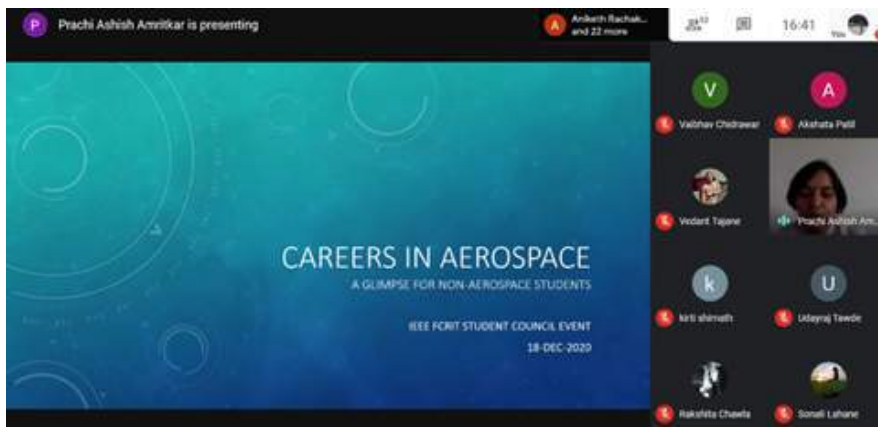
P Prachi Ashish Amritkar is presenting

A Aniketh Rachak... and 22 more

16:41

You

CAREERS IN AEROSPACE

A GLIMPSE FOR NON-AEROSPACE STUDENTS

IEEE FCRIT STUDENT COUNCIL EVENT

18-DEC-2020

V

Vaibhav Chidrawar

A

Akshata Patil

Vedant Tajane

Prachi Ashish Am...

k

kirti shimath

U

Udayraj Tawde

Rakshita Chawla

Sonali Lahane